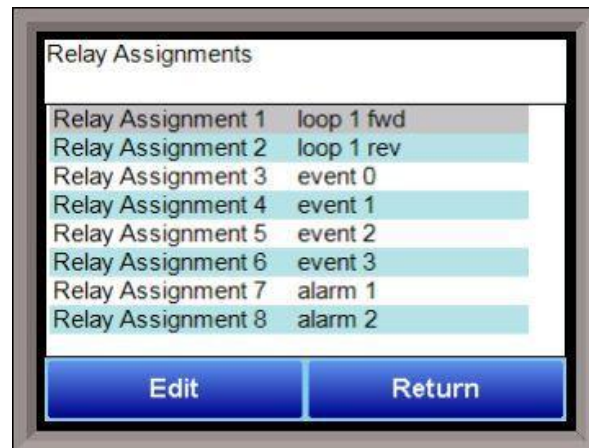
Relay Assignments

| | |
|---|---|
| Relay Assignment 1 | loop 1 fwd |
| Relay Assignment 2 | loop 1 rev |
| Relay Assignment 3 | event 0 |
| Relay Assignment 4 | event 1 |
| Relay Assignment 5 | event 2 |
| Relay Assignment 6 | event 3 |
| Relay Assignment 7 | alarm 1 |
| Relay Assignment 8 | alarm 2 |

Edit

Return